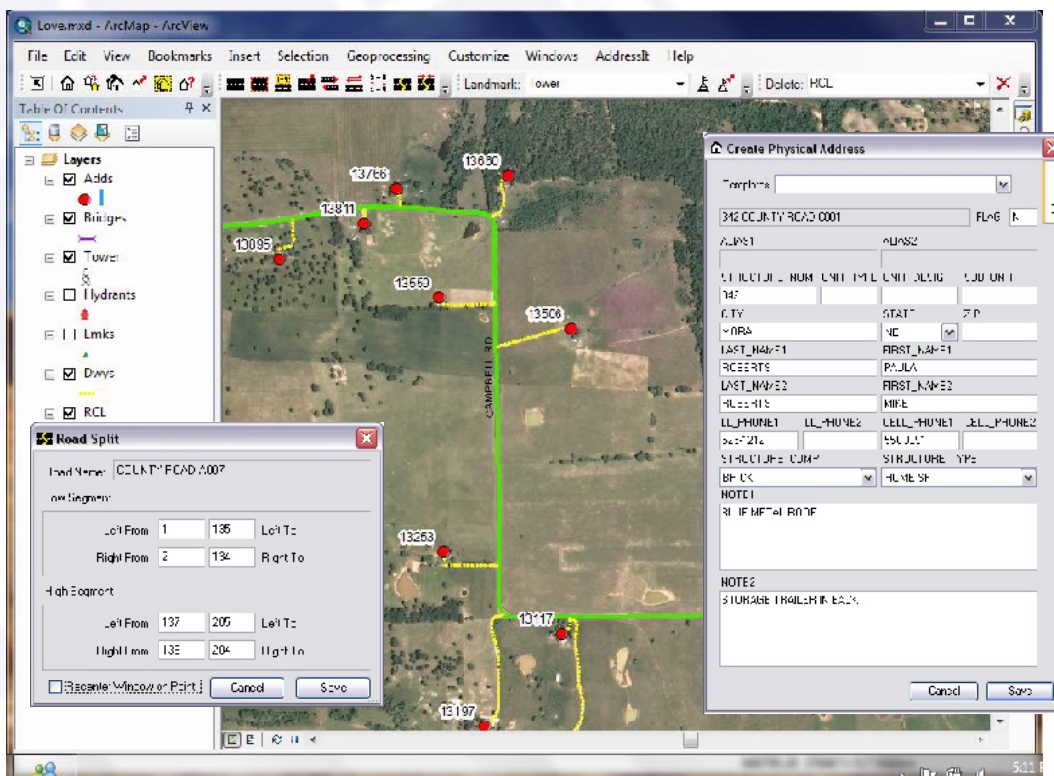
Love.mxd - ArcMap - ArcView

File Edit View Bookmarks Insert Selection Geoprocessing Customize Windows AddressIt Help

Landmark: ower

Delete: RCL

Table Of Contents

Layers

Adds

Bridges

Tower

Hydrents

Lmks

Dwys

RCL

13766

13690

13811

13095

13559

13506

CAMPBELL RD

13253

13117

13197

Create Physical Address

Template

312 COUNTY ROAD 0001

FLAG N

ALIAS1

ALIAS2

STRUCTURE_NUM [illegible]

147

CITY

STATE

ZIP

MORA

NE

LAST_NAME1

FIRST_NAME1

ROBERTS

PAULA

LAST_NAME2

FIRST_NAME2

ROBERTS

MIKE

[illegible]_PHONE1

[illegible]_PHONE2

CELL_PHONE1

CELL_PHONE2

STRUCTURE_COMP

STRUCTURE_TYPE

BRICK

HOME SF

NOTE1

BLUE METAL ROOF

NOTE2

STORAGE TRAILER IN BACK

Cancel

Save

Road Split

Road Name: COUNTY ROAD A007

Low Segment

Left From 1 135 Left To

Right From 2 134 Right To

High Segment

Left From 137 205 Left To

Right From 136 204 Right To

Recenter Window on Point

Cancel

Save